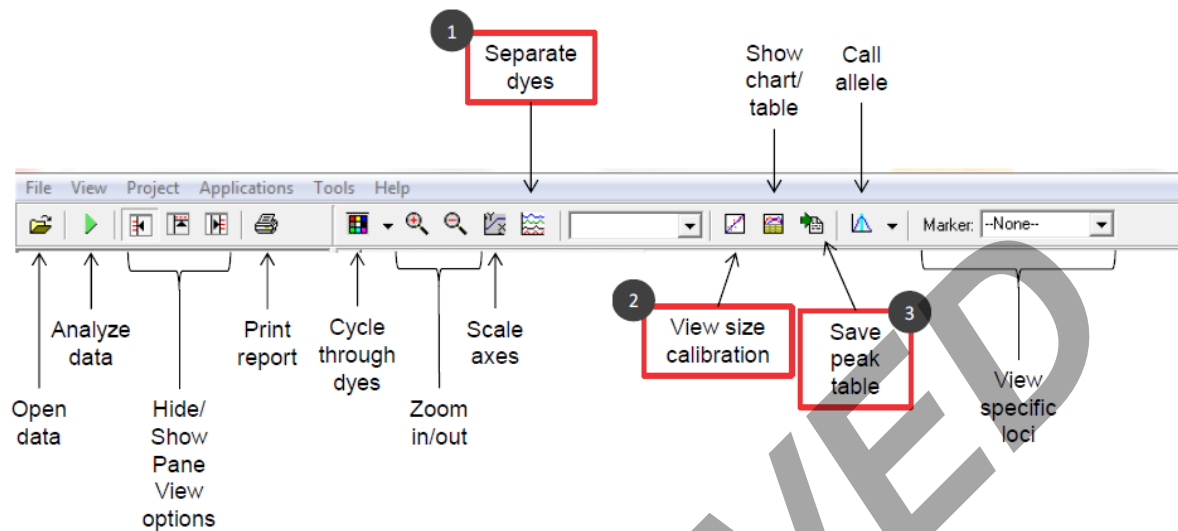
1
Separate dyes

Show chart/ table

Call allele

File View Project Applications Tools Help

Marker: --None--

Open data

Analyze data

Hide/ Show Pane View options

Print report

Cycle through dyes

Zoom in/out

Scale axes

2
View size calibration

3
Save peak table

View specific loci

VED